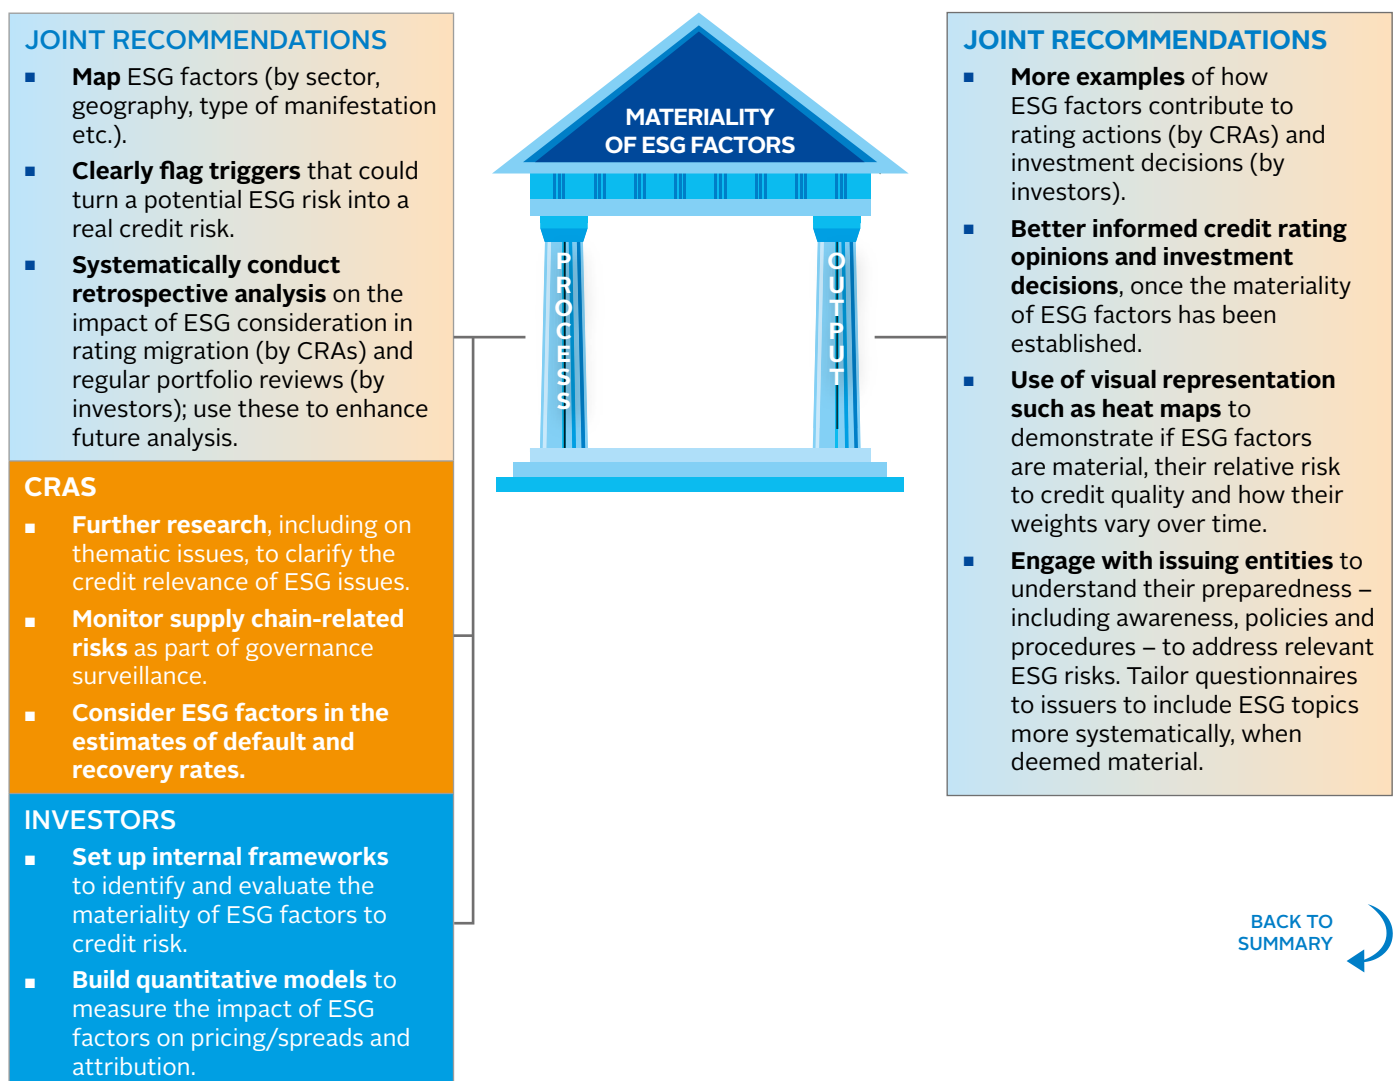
JOINT RECOMMENDATIONS

- **Map** ESG factors (by sector, geography, type of manifestation etc.).
- **Clearly flag triggers** that could turn a potential ESG risk into a real credit risk.
- **Systematically conduct retrospective analysis** on the impact of ESG consideration in rating migration (by CRAs) and regular portfolio reviews (by investors); use these to enhance future analysis.

CRAS

- **Further research**, including on thematic issues, to clarify the credit relevance of ESG issues.
- **Monitor supply chain-related risks** as part of governance surveillance.
- **Consider ESG factors in the estimates of default and recovery rates.**

INVESTORS

- **Set up internal frameworks** to identify and evaluate the materiality of ESG factors to credit risk.
- **Build quantitative models** to measure the impact of ESG factors on pricing/spreads and attribution.

MATERIALITY OF ESG FACTORS

PROCESS

OUTPUT

JOINT RECOMMENDATIONS

- **More examples** of how ESG factors contribute to rating actions (by CRAs) and investment decisions (by investors).
- **Better informed credit rating opinions and investment decisions**, once the materiality of ESG factors has been established.
- **Use of visual representation such as heat maps** to demonstrate if ESG factors are material, their relative risk to credit quality and how their weights vary over time.
- **Engage with issuing entities** to understand their preparedness – including awareness, policies and procedures – to address relevant ESG risks. Tailor questionnaires to issuers to include ESG topics more systematically, when deemed material.

BACK TO SUMMARY